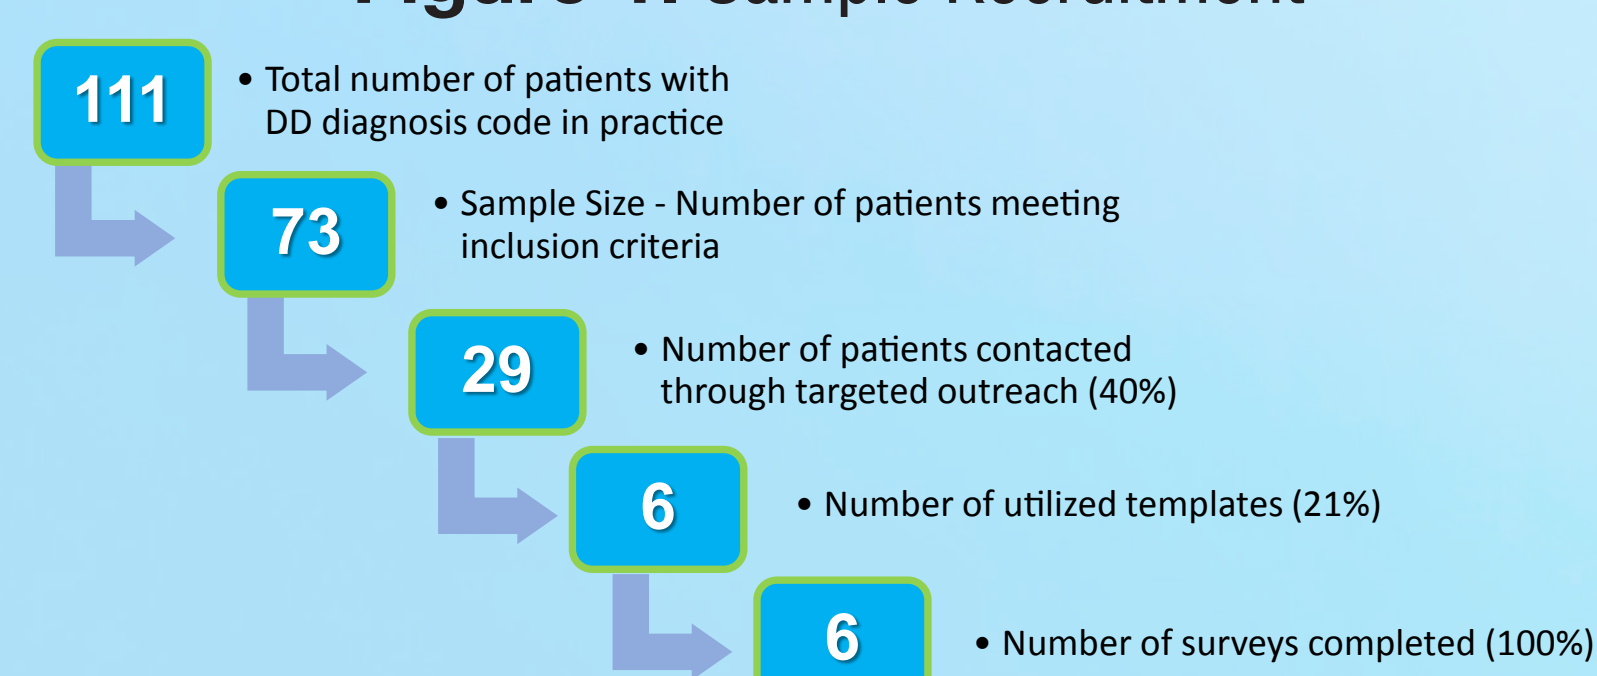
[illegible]

111

• Total number of patients with DD diagnosis code in practice

73

• Sample Size - Number of patients meeting inclusion criteria

29

• Number of patients contacted through targeted outreach (40%)

6

• Number of utilized templates (21%)

6

• Number of surveys completed (100%)